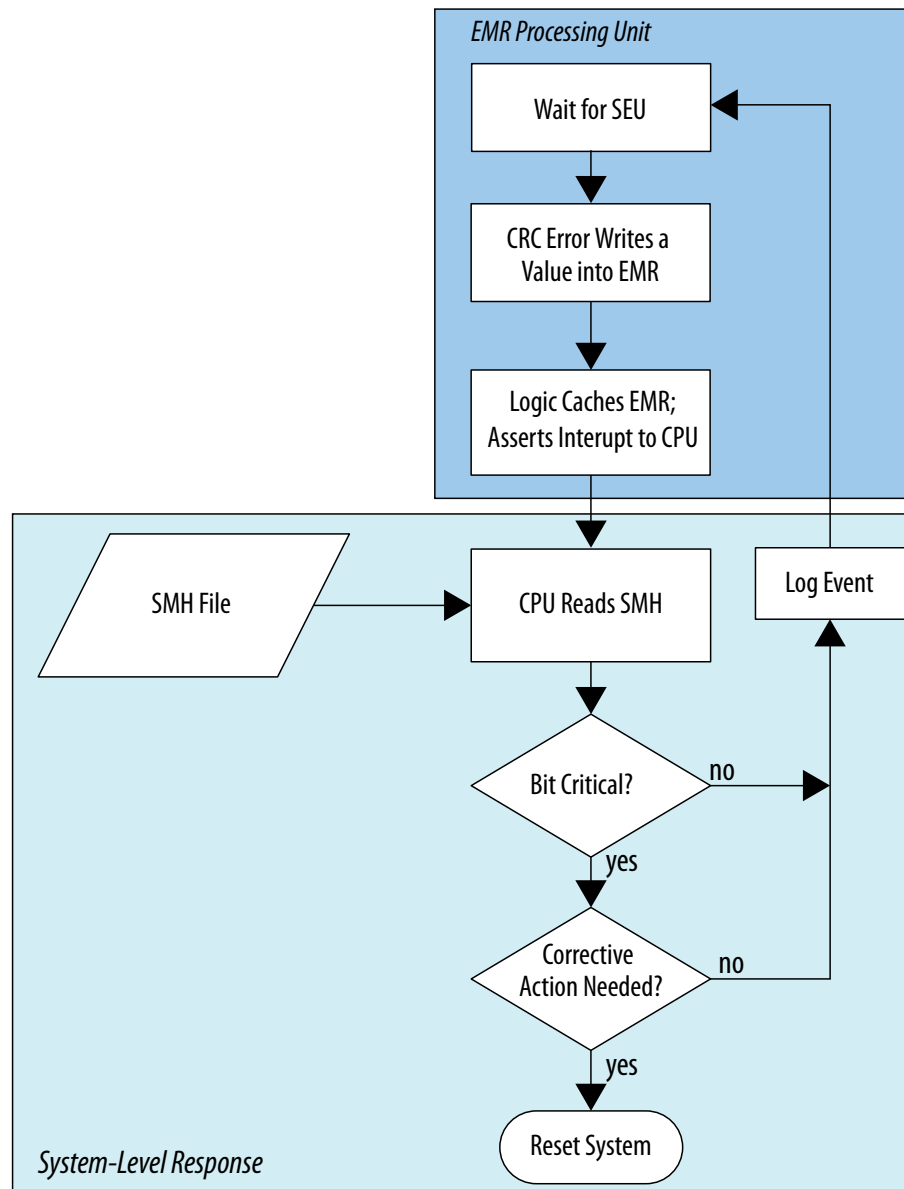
EMR Processing Unit

Wait for SEU

CRC Error Writes a Value into EMR

Logic Caches EMR; Asserts Interupt to CPU

SMH File

CPU Reads SMH

Log Event

Bit Critical?

no

yes

Corrective Action Needed?

no

yes

Reset System

System-Level Response